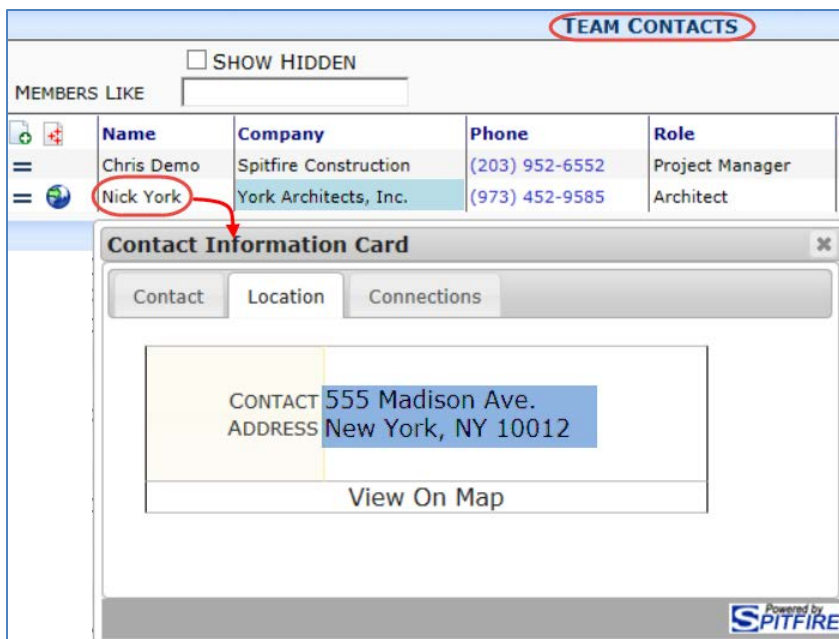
TEAM CONTACTS

SHOW HIDDEN

MEMBERS LIKE

| | Name | Company | Phone | Role |
|---|---|---|---|---|
| | Chris Demo | Spitfire Construction | (203) 952-6552 | Project Manager |
| | Nick York | York Architects, Inc. | (973) 452-9585 | Architect |

Contact Information Card

Contact | Location | Connections

CONTACT ADDRESS 555 Madison Ave. New York, NY 10012

View On Map

Powered by SPITFIRE